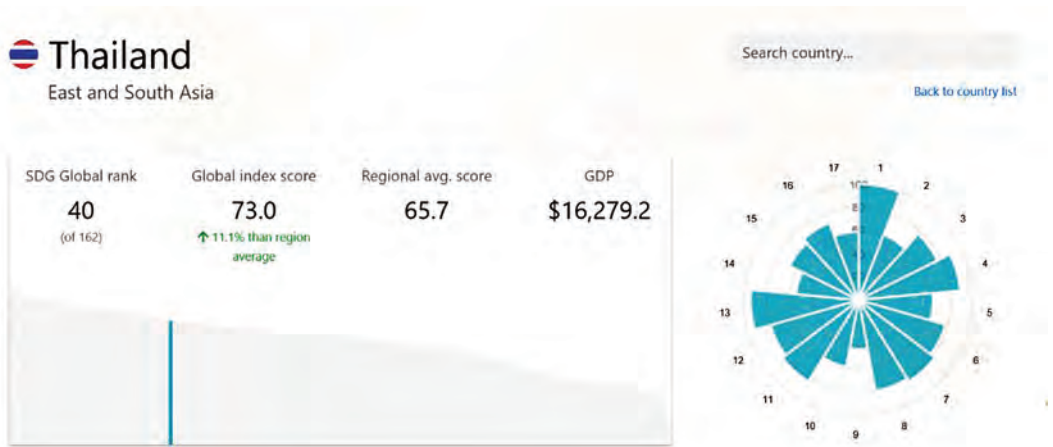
Thailand
East and South Asia

Search country...

Back to country list

SDG Global rank
40
(of 162)

Global index score
73.0
↑ 11.1% than region average

Regional avg. score
65.7

GDP
$16,279.2

17
1
2
3
4
5
6
7
8
9
10
11
12
13
14
15
16